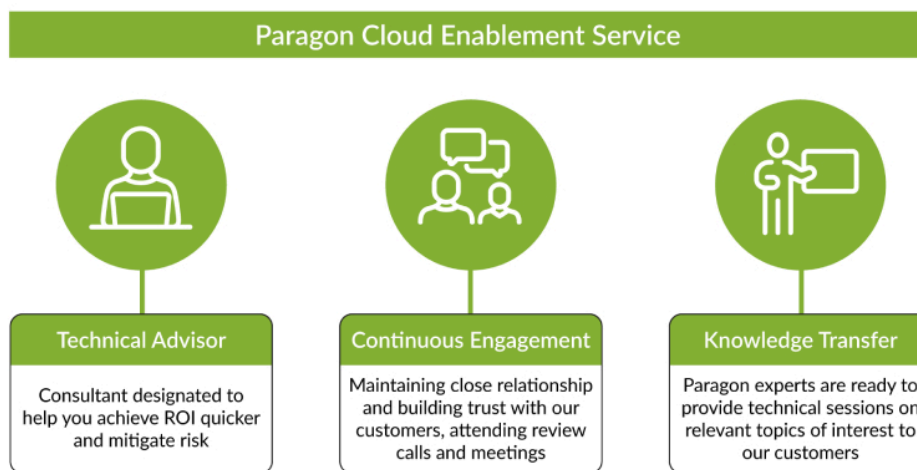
Paragon Cloud Enablement Service

Technical Advisor

Consultant designated to help you achieve ROI quicker and mitigate risk

Continuous Engagement

Maintaining close relationship and building trust with our customers, attending review calls and meetings

Knowledge Transfer

Paragon experts are ready to provide technical sessions on relevant topics of interest to our customers